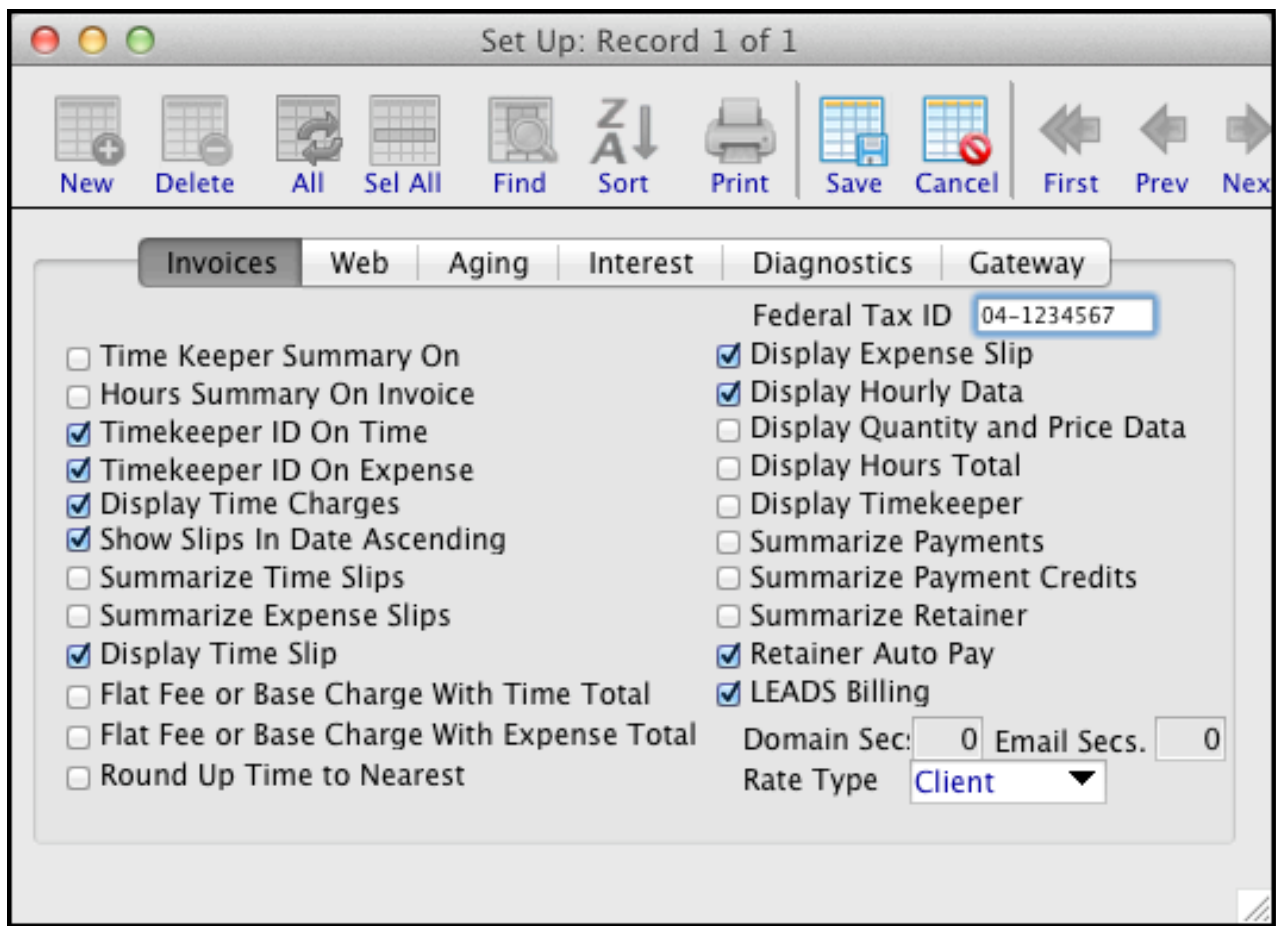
Set Up: Record 1 of 1

New Delete All Sel All Find Sort Print Save Cancel First Prev Nex

Invoices Web Aging Interest Diagnostics Gateway

Federal Tax ID 04-1234567

Time Keeper Summary On
Hours Summary On Invoice
Timekeeper ID On Time
Timekeeper ID On Expense
Display Time Charges
Show Slips In Date Ascending
Summarize Time Slips
Summarize Expense Slips
Display Time Slip
Flat Fee or Base Charge With Time Total
Flat Fee or Base Charge With Expense Total
Round Up Time to Nearest

Display Expense Slip
Display Hourly Data
Display Quantity and Price Data
Display Hours Total
Display Timekeeper
Summarize Payments
Summarize Payment Credits
Summarize Retainer
Retainer Auto Pay
LEADS Billing
Domain Sec: 0 Email Secs. 0
Rate Type Client